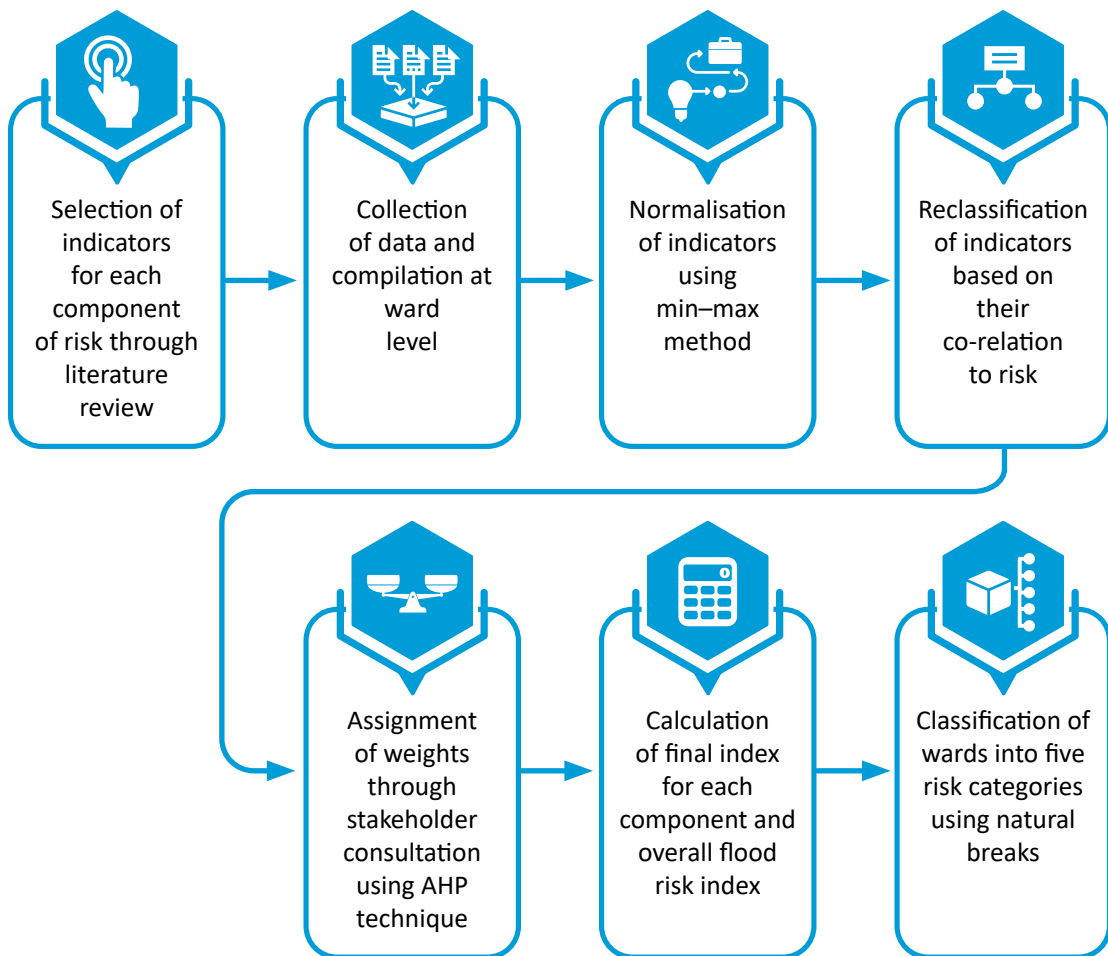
Selection of indicators for each component of risk through literature review

Collection of data and compilation at ward level

Normalisation of indicators using min–max method

Reclassification of indicators based on their co-relation to risk

Assignment of weights through stakeholder consultation using AHP technique

Calculation of final index for each component and overall flood risk index

Classification of wards into five risk categories using natural breaks